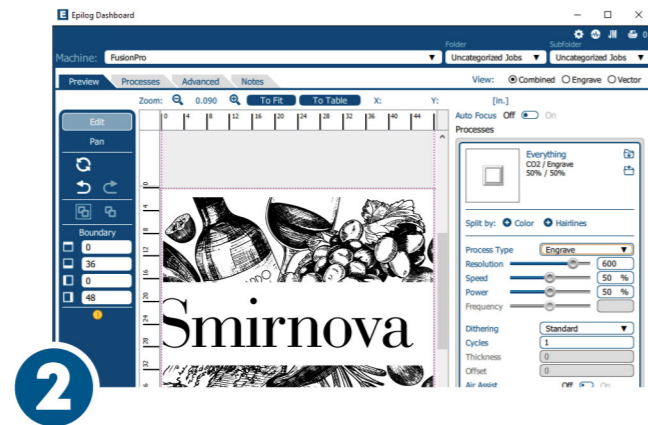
Epilog Dashboard

JN 0

Machine: FusionPro

Folder
Uncategorized Jobs

Subfolder
Uncategorized Jobs

Preview Processes Advanced Notes

View: Combined Engrave Vector

Zoom: 0.090 To Fit To Table X: Y: [in.]

Edit
Pan

Boundary
0
36
0
48

0 4 8 12 16 20 24 28 32 36 40 44

Smirnova

2

Auto Focus Off On
Processes

Everything
CO2 / Engrave
50% / 50%

Split by: Color Hairlines

Process Type Engrave
Resolution 600
Speed 50 %
Power 50 %
Frequency

Dithering Standard
Cycles 1
Thickness 0
Offset 0
Air Assist Off On